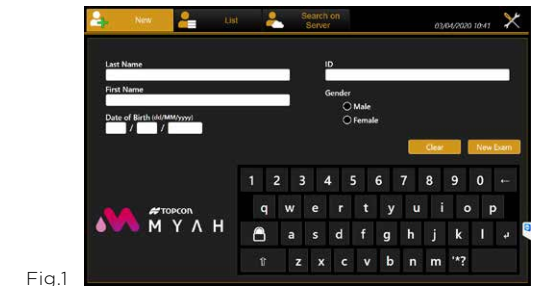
New
List
Search on Server
03/04/2020 10:41

Last Name
First Name
Date of Birth (dd/MM/yyyy)
/ /
ID
Gender
Male
Female
Clear
New Exam

TOPCON
M Y A H

1 2 3 4 5 6 7 8 9 0 ←
q w e r t y u i o p
a s d f g h j k l
z x c v b n m '*?

Fig.1